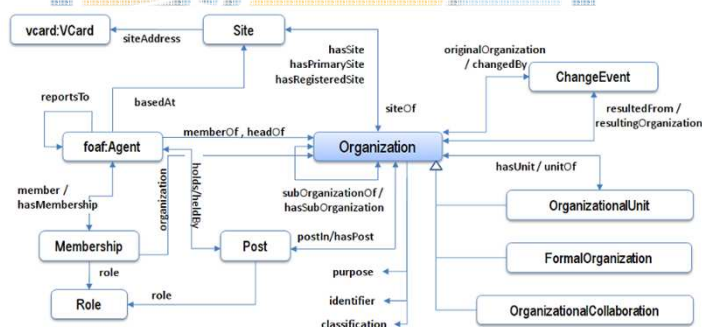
vcard:VCard

siteAddress

Site

hasSite
hasPrimarySite
hasRegisteredSite

originalOrganization / changedBy

ChangeEvent

reportsTo

basedAt

siteOf

resultedFrom / resultingOrganization

foaf:Agent

memberOf , headOf

Organization

holds/heldBy

organization

hasUnit / unitOf

member / hasMembership

subOrganizationOf / hasSubOrganization

OrganizationalUnit

Membership

Post

postIn/hasPost

role

FormalOrganization

purpose

role

Role

identifier

OrganizationalCollaboration

classification